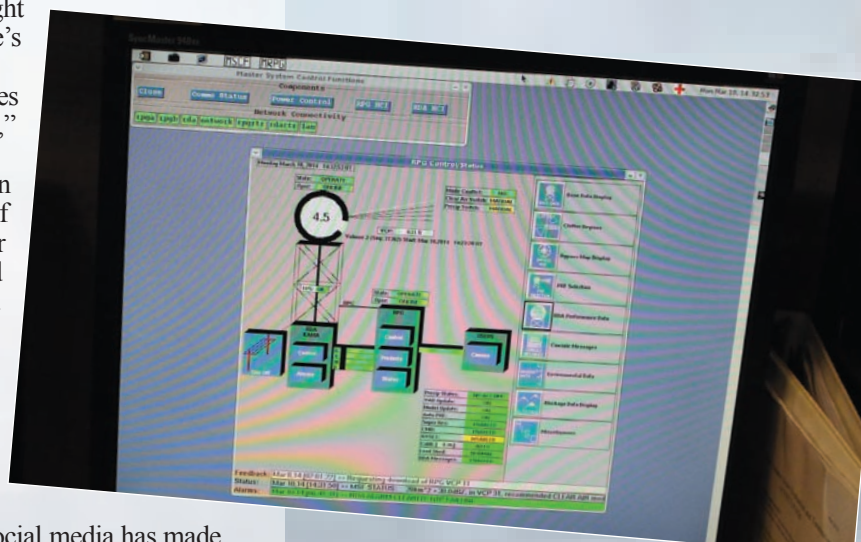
ght
e's

es
"

n
f
r
l

Master System Control Functions
Components
Close
Comms Status
Power Control
RPG HCI
RDA HCI
Network Connectivity
tpga tpgb rda network tpgrts rdacts lan

RPG Control/Status
State: OPERATE
Oper: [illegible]
4.5
Mode Conflict: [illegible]
Clear Air Switch: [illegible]
Precip Switch: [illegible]
State: OPERATE
Oper: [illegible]
RDA
RADAR
Control
Alarms
RPG
Control
Products
Status
Users
Base Data Display
Clutter Regions
Bypass Map Display
PRF Selection
RDA Performance Data
Console Messages
Environmental Data
Blockage Data Display
Miscellaneous
Feedback:
Status:
Alarms:

ocial media has made